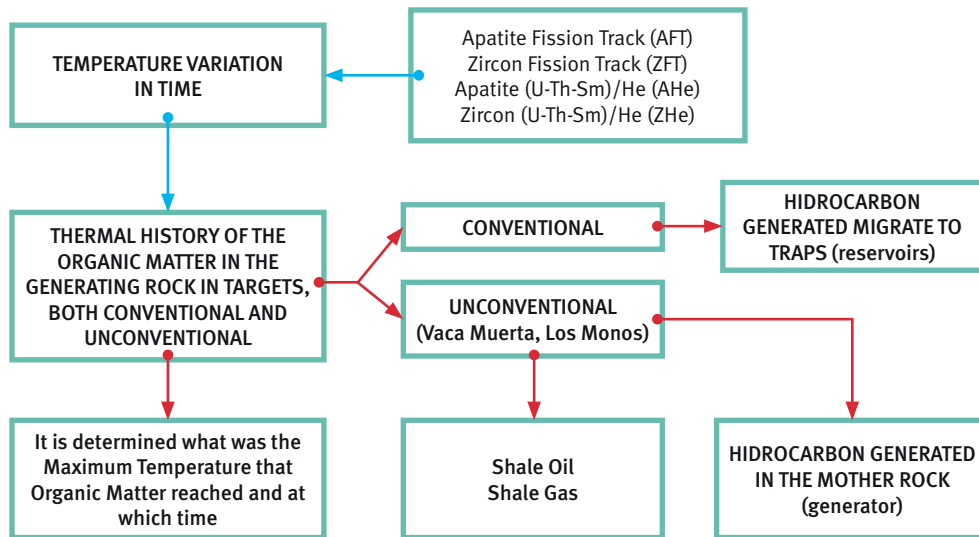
TEMPERATURE VARIATION IN TIME

Apatite Fission Track (AFT)
Zircon Fission Track (ZFT)
Apatite (U-Th-Sm)/He (AHe)
Zircon (U-Th-Sm)/He (ZHe)

THERMAL HISTORY OF THE ORGANIC MATTER IN THE GENERATING ROCK IN TARGETS, BOTH CONVENTIONAL AND UNCONVENTIONAL

CONVENTIONAL

HIDROCARBON GENERATED MIGRATE TO TRAPS (reservoirs)

UNCONVENTIONAL (Vaca Muerta, Los Monos)

It is determined what was the Maximum Temperature that Organic Matter reached and at which time

Shale Oil
Shale Gas

HIDROCARBON GENERATED IN THE MOTHER ROCK (generator)